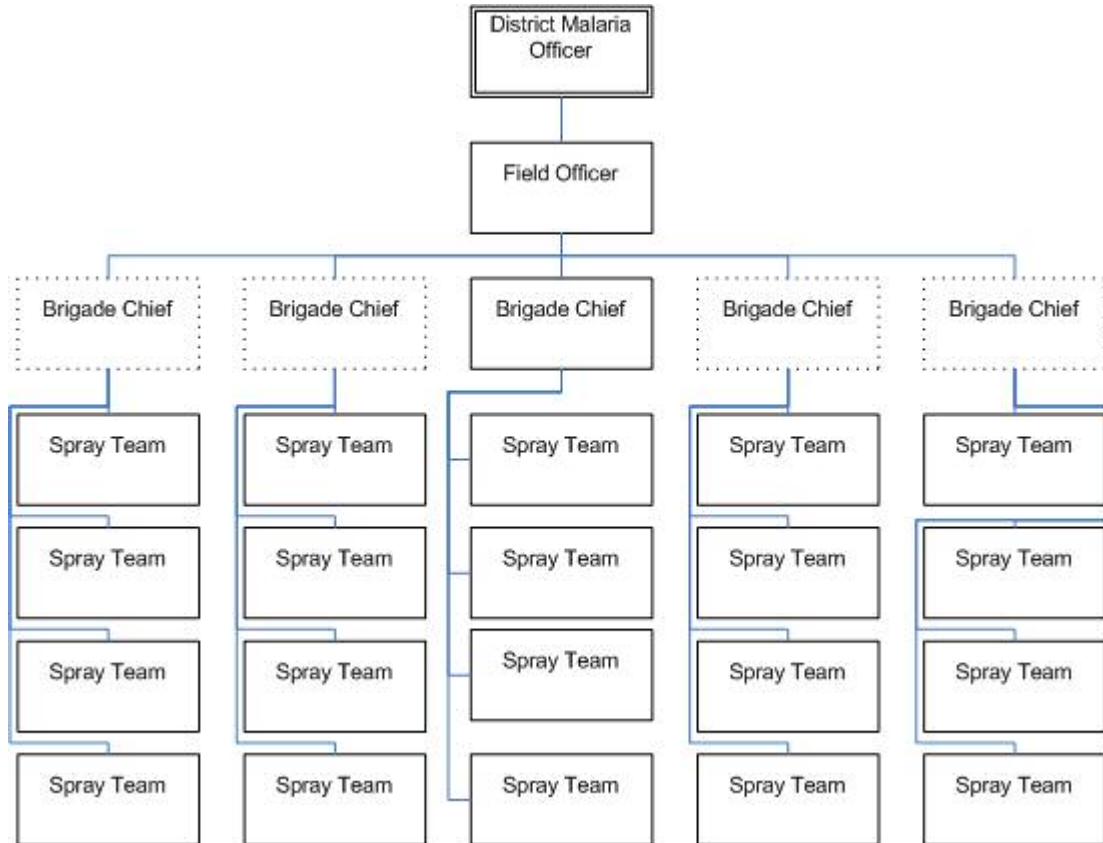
District Malaria Officer

Field Officer

Brigade Chief

Spray Team

Spray Team

Spray Team

Spray Team

Brigade Chief

Spray Team

Spray Team

Spray Team

Spray Team

Brigade Chief

Spray Team

Spray Team

Spray Team

Spray Team

Brigade Chief

Spray Team

Spray Team

Spray Team

Spray Team

Brigade Chief

Spray Team

Spray Team

Spray Team

Spray Team